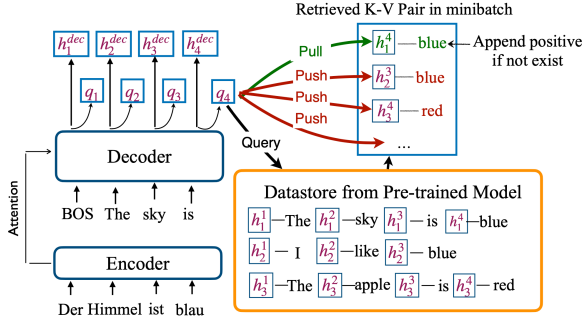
Retrieved K-V Pair in minibatch

$h_1^{dec}$ $h_2^{dec}$ $h_3^{dec}$ $h_4^{dec}$

$q_1$ $q_2$ $q_3$ $q_4$

Pull

Push

Push

Push

$h_1^4$ — blue

$h_2^3$ — blue

$h_3^4$ — red

...

Append positive if not exist

Query

Attention

Decoder

BOS The sky is

Encoder

Der Himmel ist blau

Datastore from Pre-trained Model

$h_1^1$ —The $h_1^2$ —sky $h_1^3$ — is $h_1^4$ —blue

$h_2^1$ — I $h_2^2$ —like $h_2^3$ — blue

$h_3^1$ —The $h_3^2$ —apple $h_3^3$ — is $h_3^4$ —red